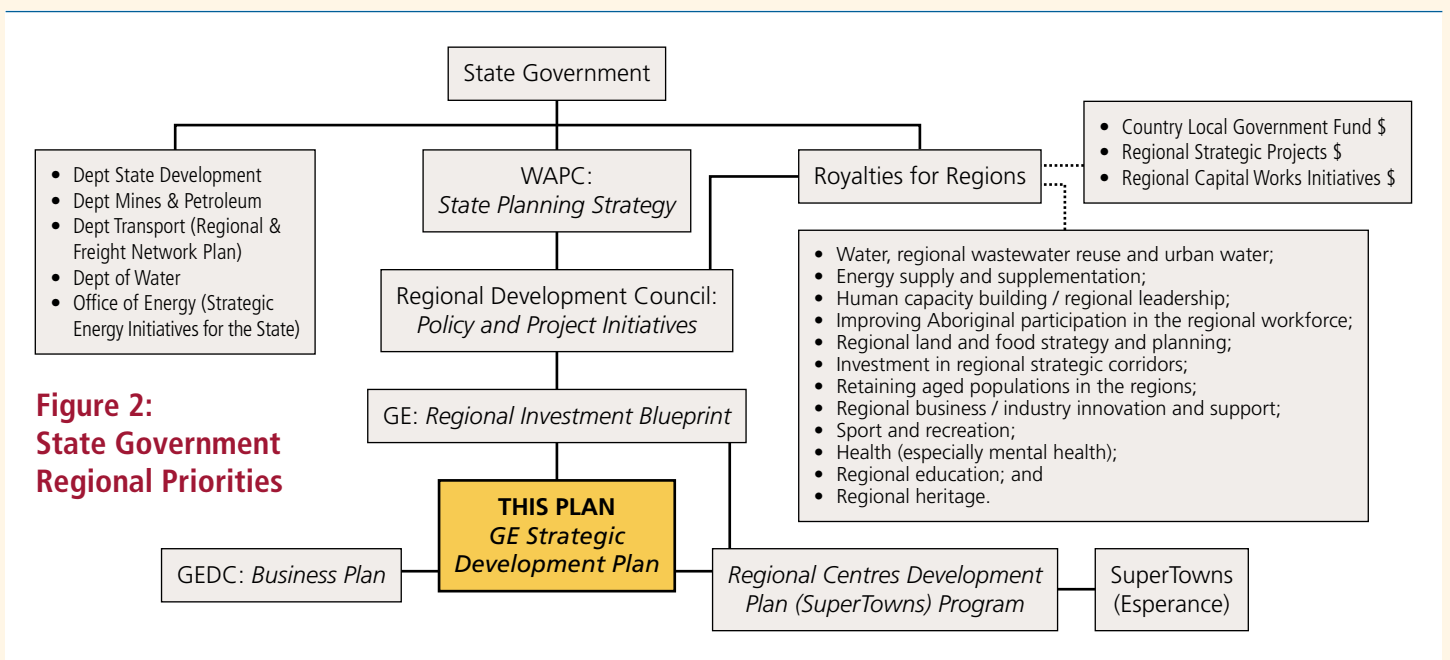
State Government

- Dept State Development
- Dept Mines & Petroleum
- Dept Transport (Regional & Freight Network Plan)
- Dept of Water
- Office of Energy (Strategic Energy Initiatives for the State)

WAPC: State Planning Strategy

Royalties for Regions

- Country Local Government Fund $
- Regional Strategic Projects $
- Regional Capital Works Initiatives $

- Water, regional wastewater reuse and urban water;
- Energy supply and supplementation;
- Human capacity building / regional leadership;
- Improving Aboriginal participation in the regional workforce;
- Regional land and food strategy and planning;
- Investment in regional strategic corridors;
- Retaining aged populations in the regions;
- Regional business / industry innovation and support;
- Sport and recreation;
- Health (especially mental health);
- Regional education; and
- Regional heritage.

Regional Development Council: Policy and Project Initiatives

Figure 2: State Government Regional Priorities

GE: Regional Investment Blueprint

THIS PLAN
GE Strategic Development Plan

GEDC: Business Plan

Regional Centres Development Plan (SuperTowns) Program

SuperTowns (Esperance)